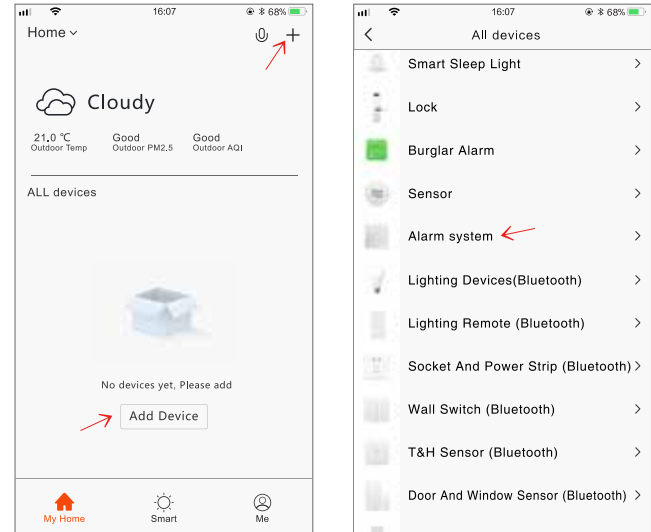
16:07
68%

Home

Cloudy

21.0 ℃
Outdoor Temp

Good
Outdoor PM2.5

Good
Outdoor AQI

ALL devices

No devices yet, Please add

Add Device

My Home
Smart
Me

16:07
68%

All devices

Smart Sleep Light
Lock
Burglar Alarm
Sensor
Alarm system
Lighting Devices(Bluetooth)
Lighting Remote (Bluetooth)
Socket And Power Strip (Bluetooth)
Wall Switch (Bluetooth)
T&H Sensor (Bluetooth)
Door And Window Sensor (Bluetooth)